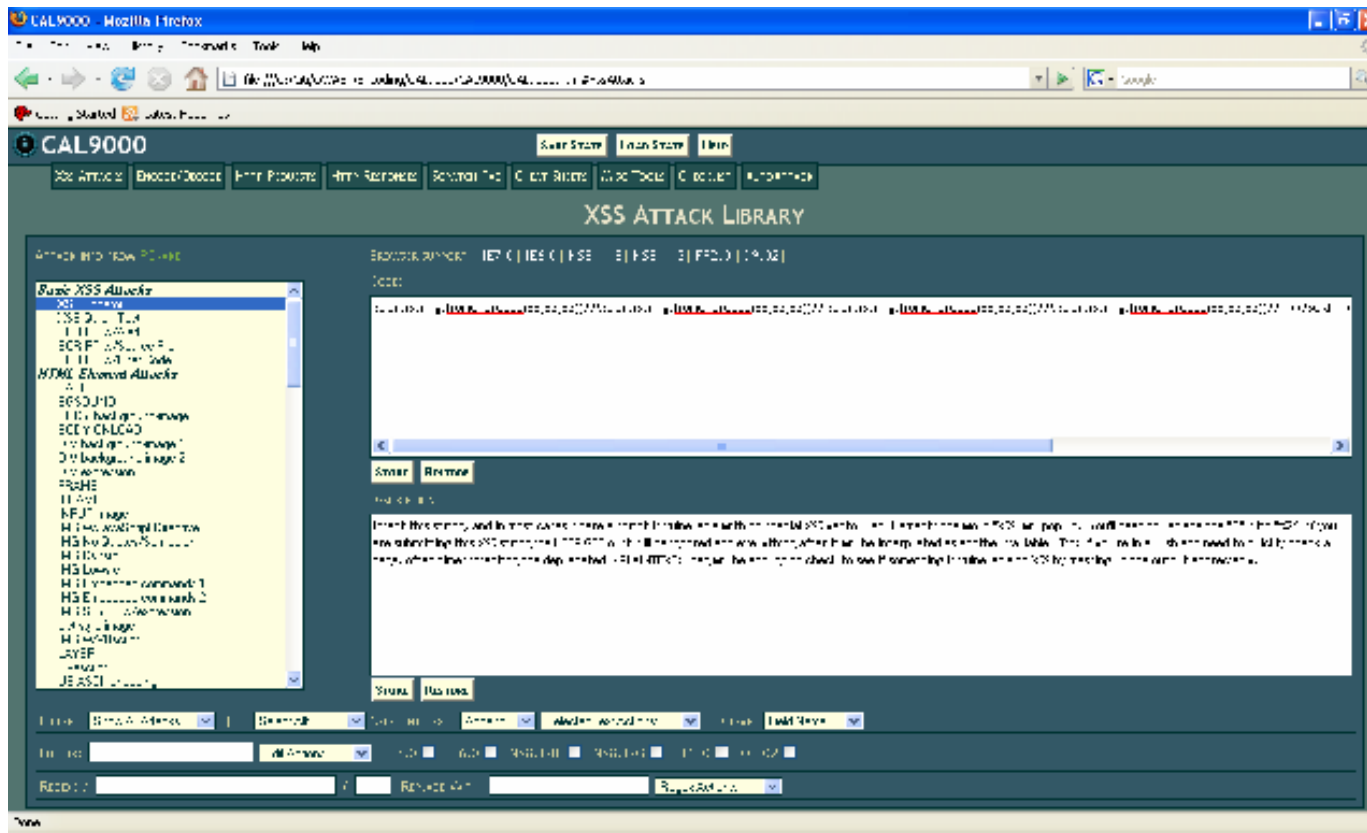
CAL9000 - Mozilla Firefox

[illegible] Tools Help

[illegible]

Getting Started Latest Headlines

CAL9000

Save State Load State Help

XSS Attacks Encode/Decode HTTP Requests HTTP Responses Scratch Pad Cheat Sheets Misc Tools Checklist AutoAttack

XSS ATTACK LIBRARY

Attack Info From: RSnake

Browser support: IE7.0 | IE6.0 | NS8.1-IE | NS8.1-G | FF2.0 | O9.02

Code:

Basic XSS Attacks
XSS Locator
XSS Quick Test
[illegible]
SCRIPT w/Source File
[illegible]
HTML Element Attacks
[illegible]
BGSOUND
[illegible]
BODY ONLOAD
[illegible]
DIV background-image 2
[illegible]
FRAME
IFRAME
INPUT Image
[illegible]
LAYER
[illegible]

Store Restore

Description:

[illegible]

Store Restore

Filter: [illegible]

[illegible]

Redir: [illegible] Request Attr: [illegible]

Done